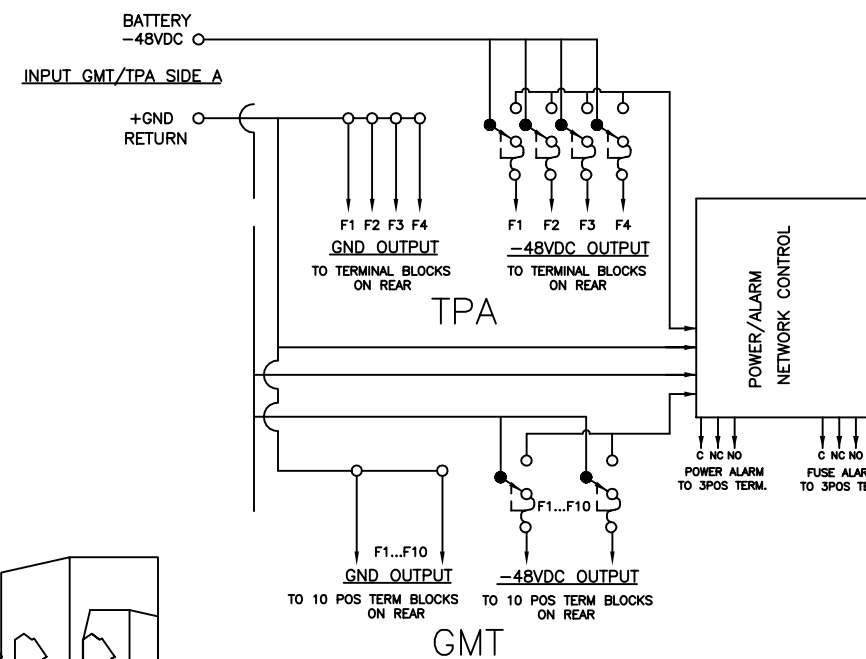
BATTERY
−48VDC

INPUT GMT/TPA SIDE A

+GND
RETURN

F1 F2 F3 F4
GND OUTPUT
TO TERMINAL BLOCKS ON REAR

F1 F2 F3 F4
−48VDC OUTPUT
TO TERMINAL BLOCKS ON REAR

TPA

POWER/ALARM
NETWORK CONTROL

C NC NO
POWER ALARM
TO 3POS TERM.

C NC NO
FUSE ALAR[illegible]
TO 3POS TE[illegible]

F1...F10

F1...F10
GND OUTPUT
TO 10 POS TERM BLOCKS ON REAR

−48VDC OUTPUT
TO 10 POS TERM BLOCKS ON REAR

GMT